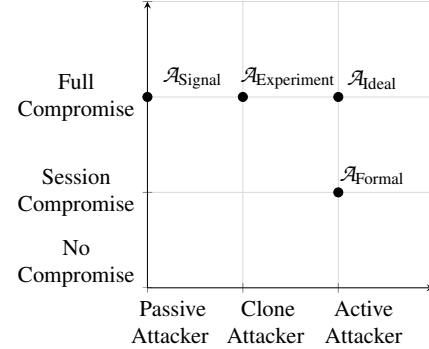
Full Compromise

$\mathcal{A}_{\text{Signal}}$

$\mathcal{A}_{\text{Experiment}}$

$\mathcal{A}_{\text{Ideal}}$

Session Compromise

$\mathcal{A}_{\text{Formal}}$

No Compromise

Passive Attacker

Clone Attacker

Active Attacker